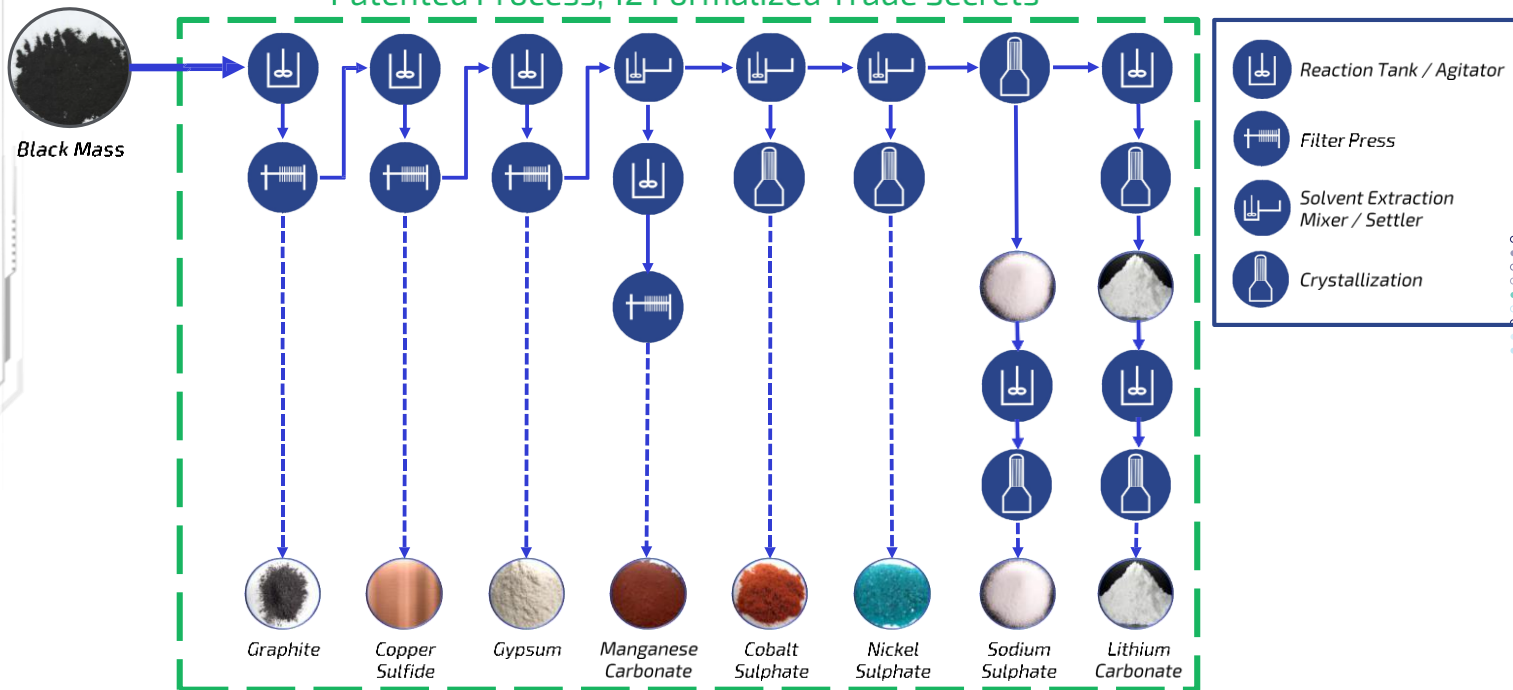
Patented Process, 12 Formalized Trade Secrets

Black Mass

Graphite

Copper Sulfide

Gypsum

Manganese Carbonate

Cobalt Sulphate

Nickel Sulphate

Sodium Sulphate

Lithium Carbonate

Reaction Tank / Agitator

Filter Press

Solvent Extraction Mixer / Settler

Crystallization